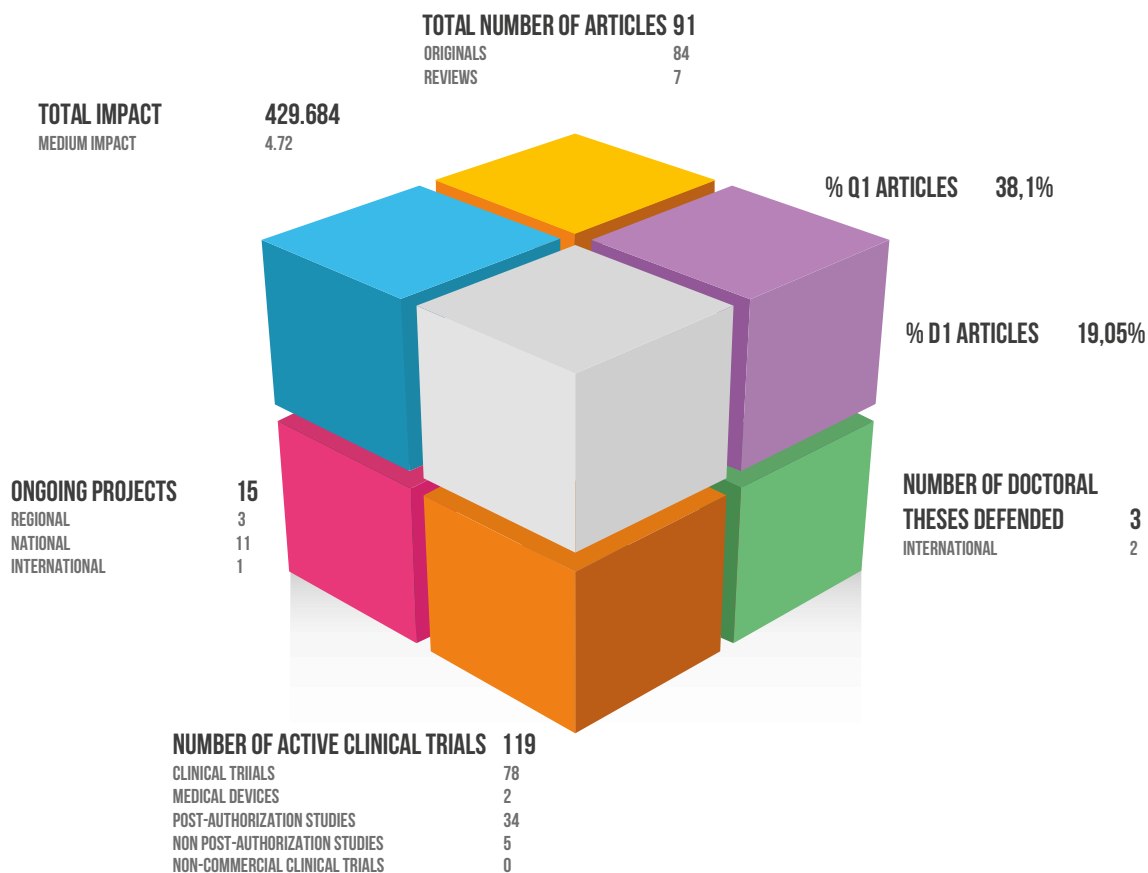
TOTAL NUMBER OF ARTICLES 91
ORIGINALS 84
REVIEWS 7

TOTAL IMPACT 429.684
MEDIUM IMPACT 4.72

% Q1 ARTICLES 38,1%

% D1 ARTICLES 19,05%

ONGOING PROJECTS 15
REGIONAL 3
NATIONAL 11
INTERNATIONAL 1

NUMBER OF DOCTORAL THESES DEFENDED 3
INTERNATIONAL 2

NUMBER OF ACTIVE CLINICAL TRIALS 119
CLINICAL TRIIALS 78
MEDICAL DEVICES 2
POST-AUTHORIZATION STUDIES 34
NON POST-AUTHORIZATION STUDIES 5
NON-COMMERCIAL CLINICAL TRIALS 0